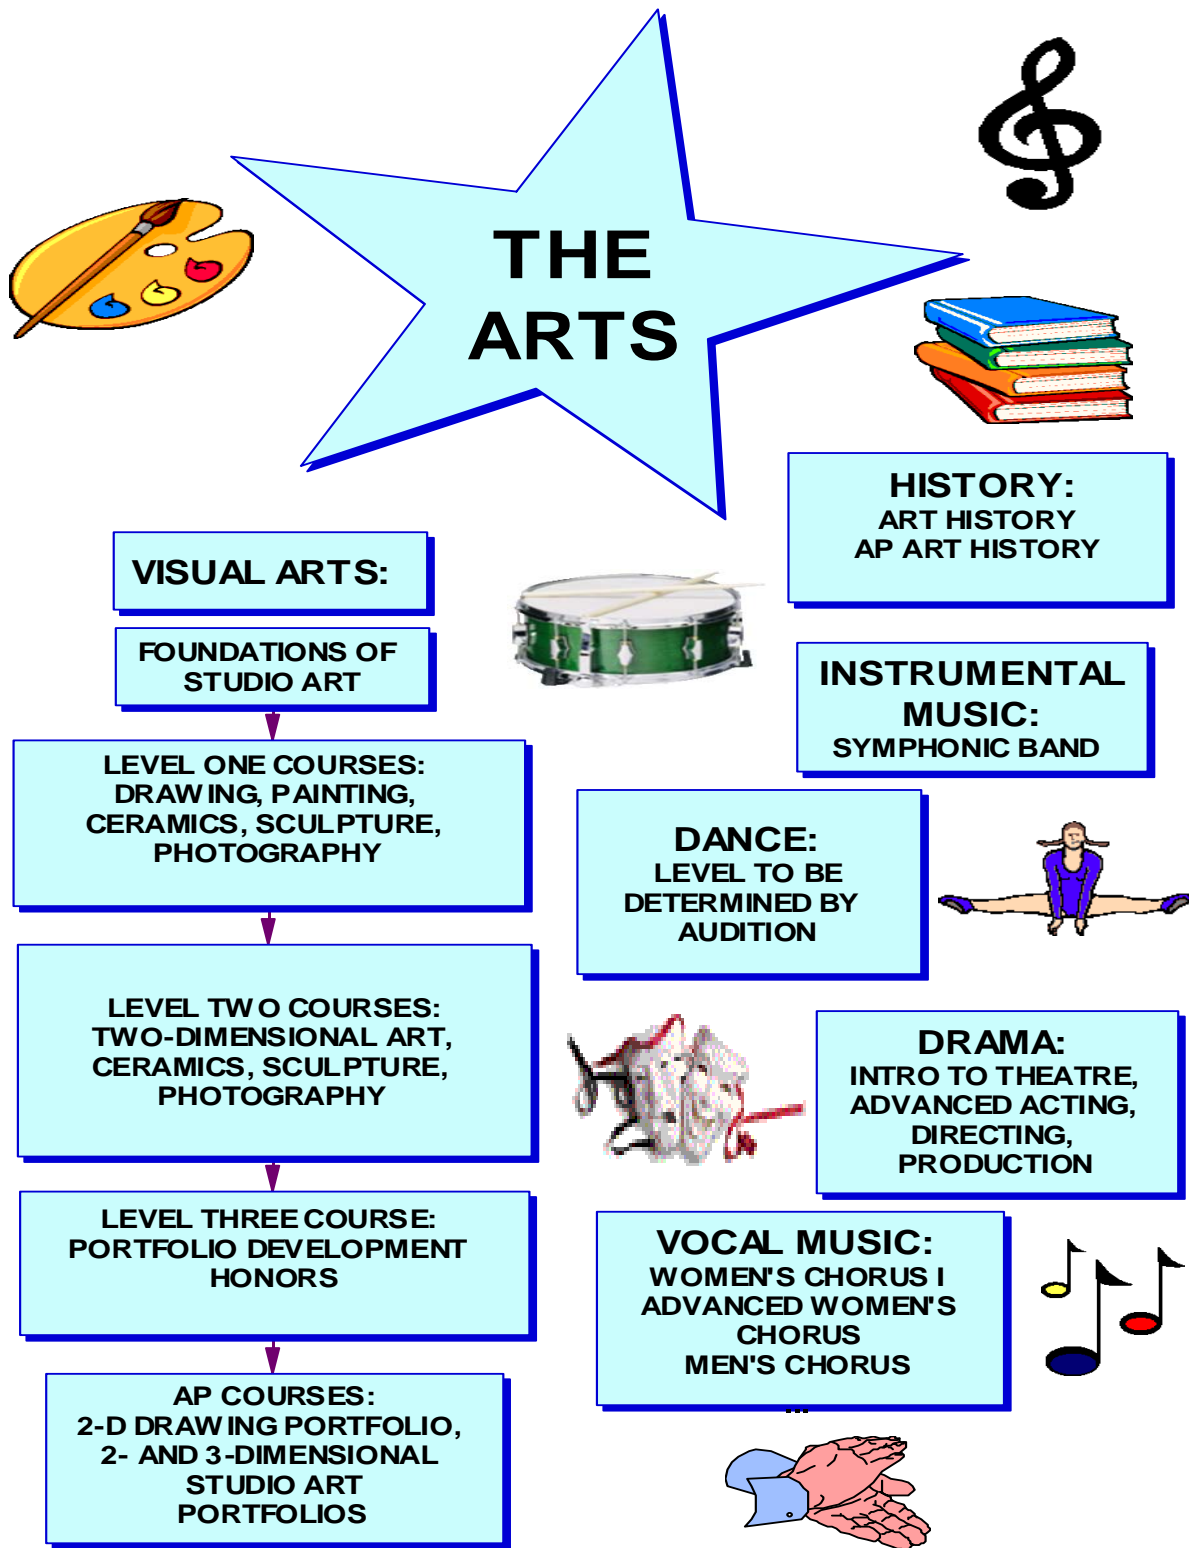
THE ARTS

HISTORY:
ART HISTORY
AP ART HISTORY

VISUAL ARTS:

FOUNDATIONS OF STUDIO ART

LEVEL ONE COURSES: DRAWING, PAINTING, CERAMICS, SCULPTURE, PHOTOGRAPHY

LEVEL TWO COURSES: TWO-DIMENSIONAL ART, CERAMICS, SCULPTURE, PHOTOGRAPHY

LEVEL THREE COURSE: PORTFOLIO DEVELOPMENT HONORS

AP COURSES: 2-D DRAWING PORTFOLIO, 2- AND 3-DIMENSIONAL STUDIO ART PORTFOLIOS

INSTRUMENTAL MUSIC:
SYMPHONIC BAND

DANCE:
LEVEL TO BE DETERMINED BY AUDITION

DRAMA:
INTRO TO THEATRE, ADVANCED ACTING, DIRECTING, PRODUCTION

VOCAL MUSIC:
WOMEN'S CHORUS I
ADVANCED WOMEN'S CHORUS
MEN'S CHORUS